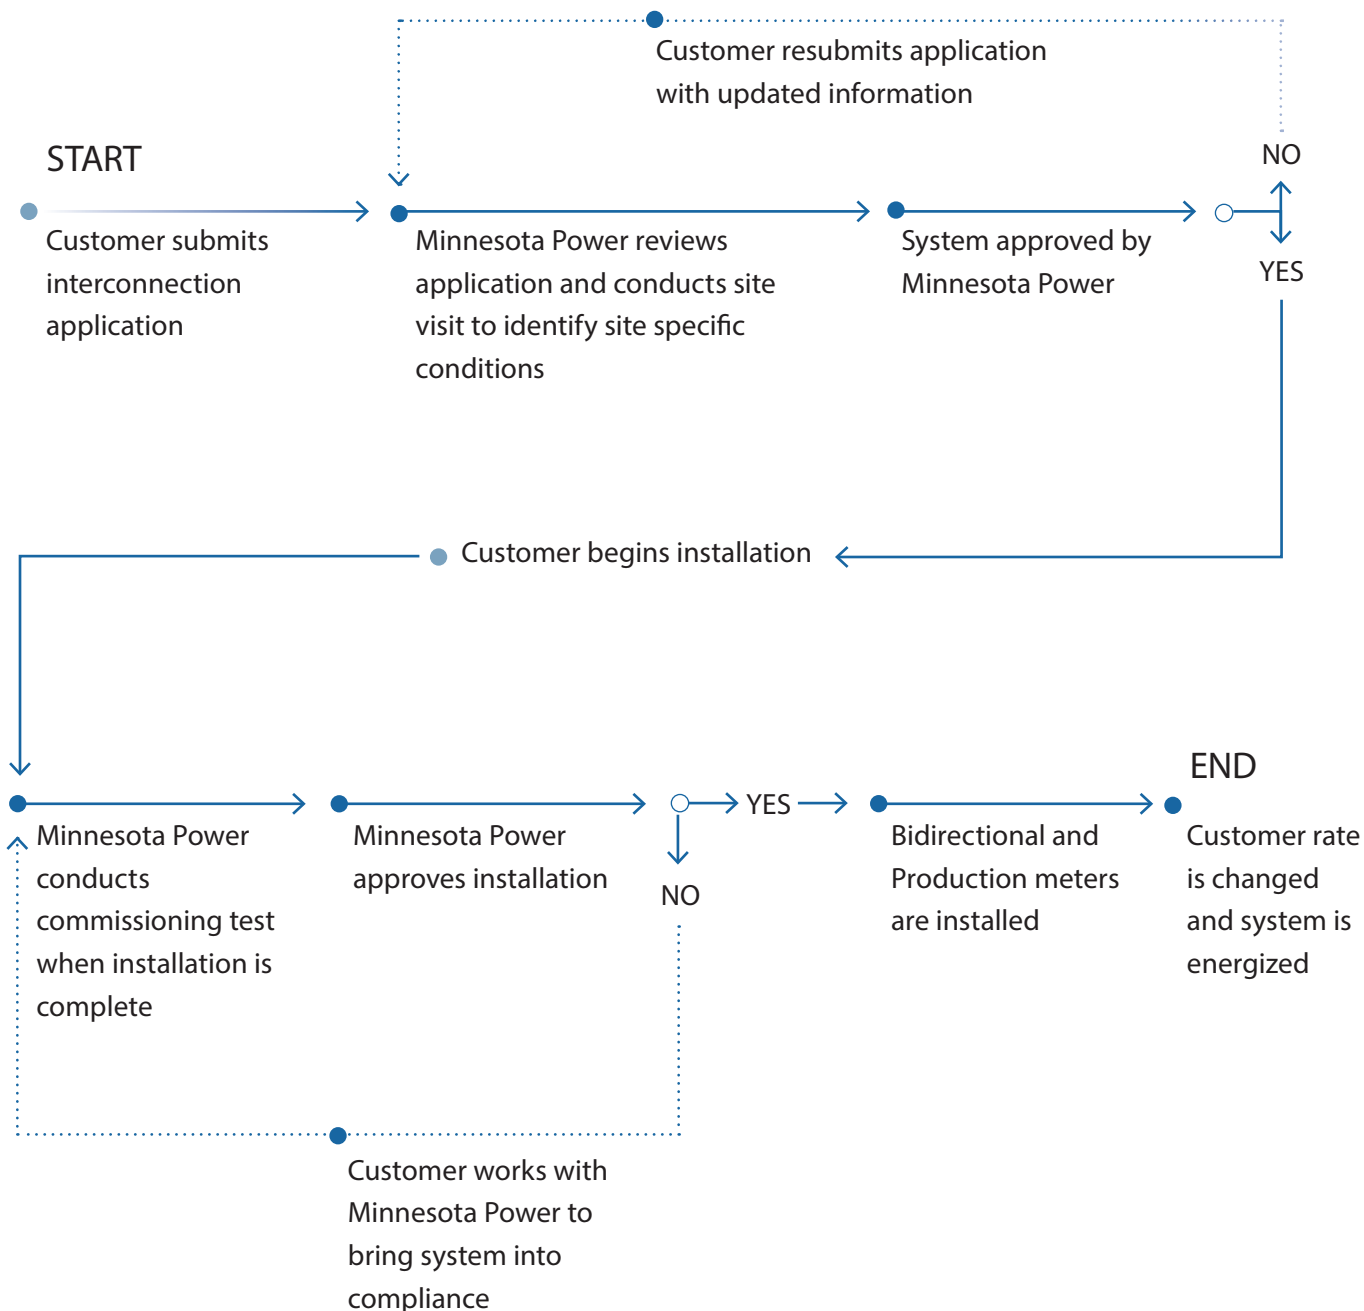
Customer resubmits application with updated information

START

Customer submits interconnection application

Minnesota Power reviews application and conducts site visit to identify site specific conditions

System approved by Minnesota Power

NO

YES

Customer begins installation

Minnesota Power conducts commissioning test when installation is complete

Minnesota Power approves installation

YES

NO

Bidirectional and Production meters are installed

END

Customer rate is changed and system is energized

Customer works with Minnesota Power to bring system into compliance